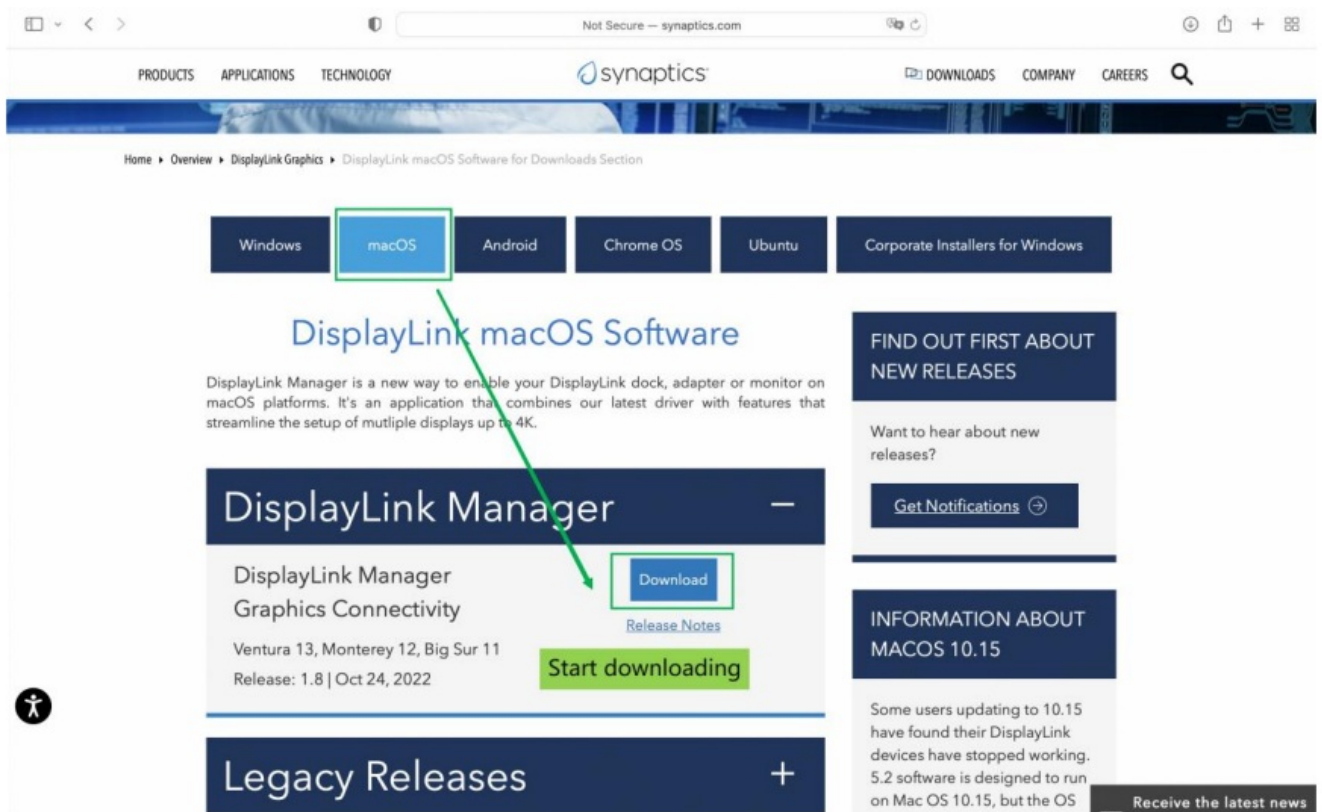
Not Secure — synaptics.com

PRODUCTS APPLICATIONS TECHNOLOGY synaptics DOWNLOADS COMPANY CAREERS

Home ▸ Overview ▸ DisplayLink Graphics ▸ DisplayLink macOS Software for Downloads Section

Windows | macOS | Android | Chrome OS | Ubuntu | Corporate Installers for Windows

DisplayLink macOS Software

DisplayLink Manager is a new way to enable your DisplayLink dock, adapter or monitor on macOS platforms. It's an application that combines our latest driver with features that streamline the setup of mutliple displays up to 4K.

DisplayLink Manager —

DisplayLink Manager Graphics Connectivity

Ventura 13, Monterey 12, Big Sur 11

Release: 1.8 | Oct 24, 2022

Download

Release Notes

Start downloading

Legacy Releases +

FIND OUT FIRST ABOUT NEW RELEASES

Want to hear about new releases?

Get Notifications

INFORMATION ABOUT MACOS 10.15

Some users updating to 10.15 have found their DisplayLink devices have stopped working. 5.2 software is designed to run on Mac OS 10.15, but the OS

Receive the latest news